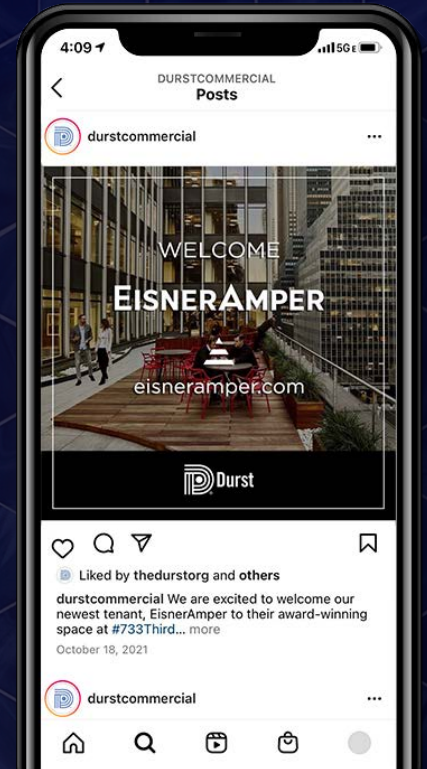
4:09 5G

DURSTCOMMERCIAL
Posts

durstcommercial ...

WELCOME
EISNERAMPER
eisneramper.com

Durst

Liked by thedurstorg and others

durstcommercial We are excited to welcome our newest tenant, EisnerAmper to their award-winning space at #733Third... more

October 18, 2021

durstcommercial ...